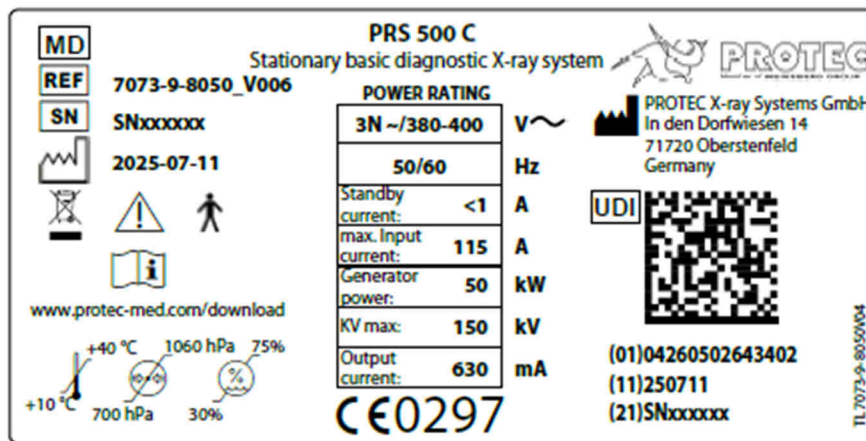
MD

PRS 500 C
Stationary basic diagnostic X-ray system

PROTEC

REF 7073-9-8050_V006

SN SNxxxxxx

2025-07-11

POWER RATING

| 3N ~/380-400 | | V~ |
|---|---|---|
| 50/60 | | Hz |
| Standby current: | <1 | A |
| max. Input current: | 115 | A |
| Generator power: | 50 | kW |
| KV max: | 150 | kV |
| Output current: | 630 | mA |

PROTEC X-ray Systems GmbH
In den Dorfwiesen 14
71720 Oberstenfeld
Germany

UDI

www.protec-med.com/download

+40 °C
+10 °C
1060 hPa
700 hPa
75%
30%

CE0297

(01)04260502643402
(11)250711
(21)SNxxxxxx

TL 7073-9-8050V04